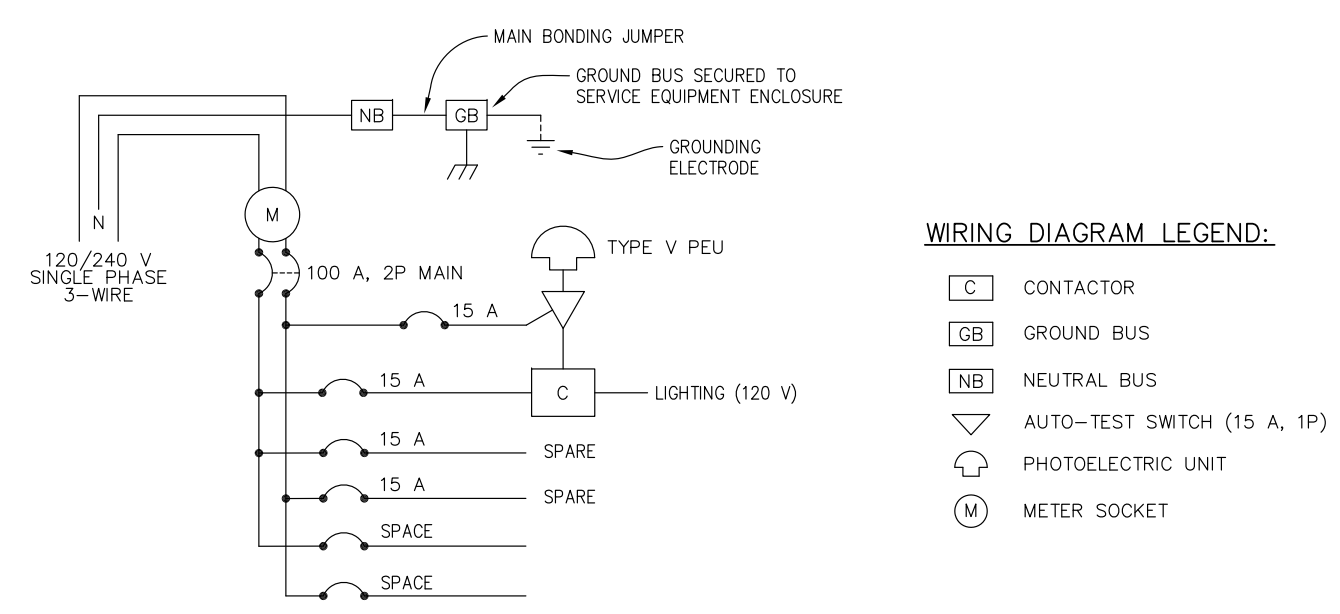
MAIN BONDING JUMPER

GROUND BUS SECURED TO SERVICE EQUIPMENT ENCLOSURE

NB

GB

GROUNDING ELECTRODE

N

M

120/240 V SINGLE PHASE 3–WIRE

100 A, 2P MAIN

TYPE V PEU

15 A

15 A

C

LIGHTING (120 V)

15 A

SPARE

15 A

SPARE

SPACE

SPACE

WIRING DIAGRAM LEGEND:

C CONTACTOR

GB GROUND BUS

NB NEUTRAL BUS

AUTO–TEST SWITCH (15 A, 1P)

PHOTOELECTRIC UNIT

M METER SOCKET